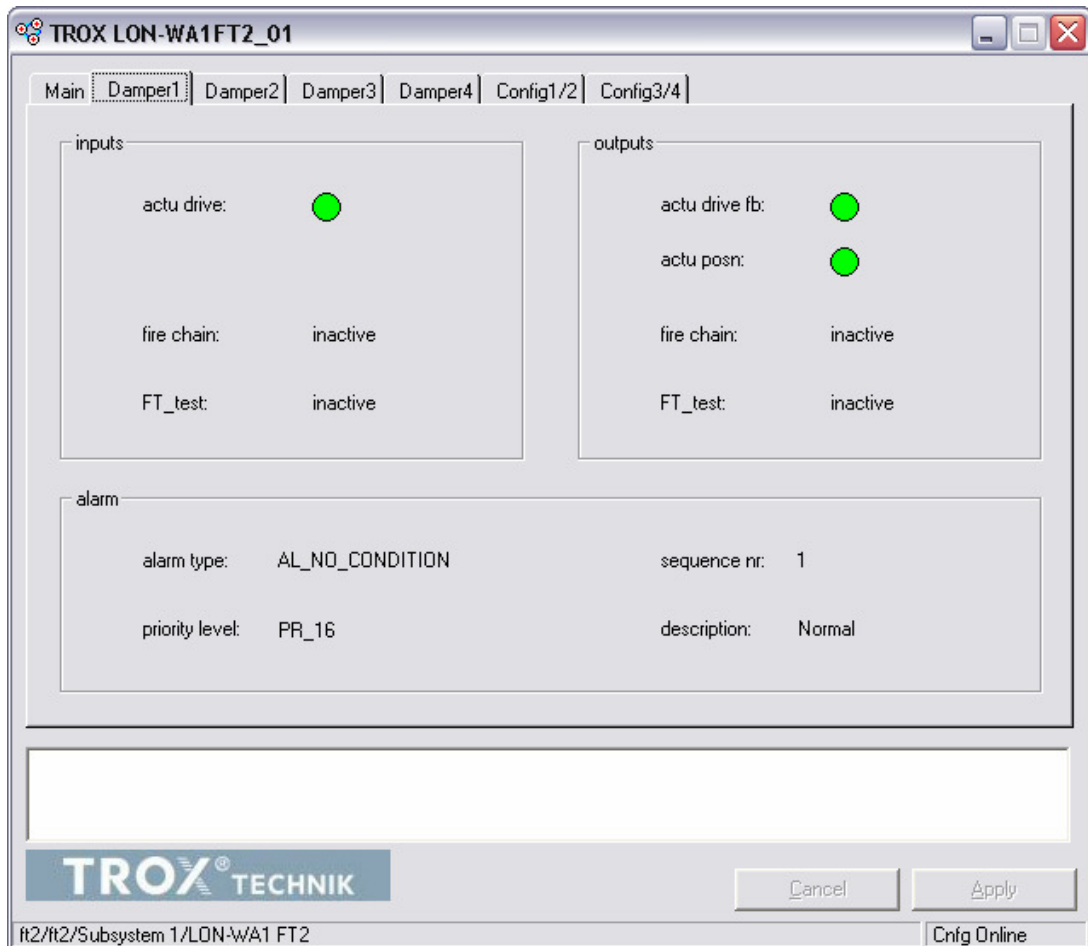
TROX LON-WA1FT2_01

Main | Damper1 | Damper2 | Damper3 | Damper4 | Config1/2 | Config3/4

inputs

actu drive:

fire chain: inactive

FT_test: inactive

outputs

actu drive fb:

actu posn:

fire chain: inactive

FT_test: inactive

alarm

alarm type: AL_NO_CONDITION

sequence nr: 1

priority level: PR_16

description: Normal

TROX® TECHNIK

Cancel

Apply

ft2/ft2/Subsystem 1/LON-WA1 FT2

Cnfg Online